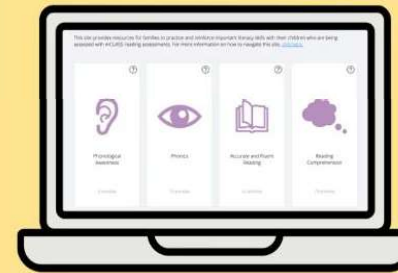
This site provides resources for families to practice and reinforce important literacy skills with their children who are being assessed with ACCURIS reading assessments. For more information on how to navigate this site, click here.

?

Phonological Awareness

Overview

?

Phonics

Overview

?

Accurate and Fluent Reading

Overview

?

Reading Comprehension

Overview